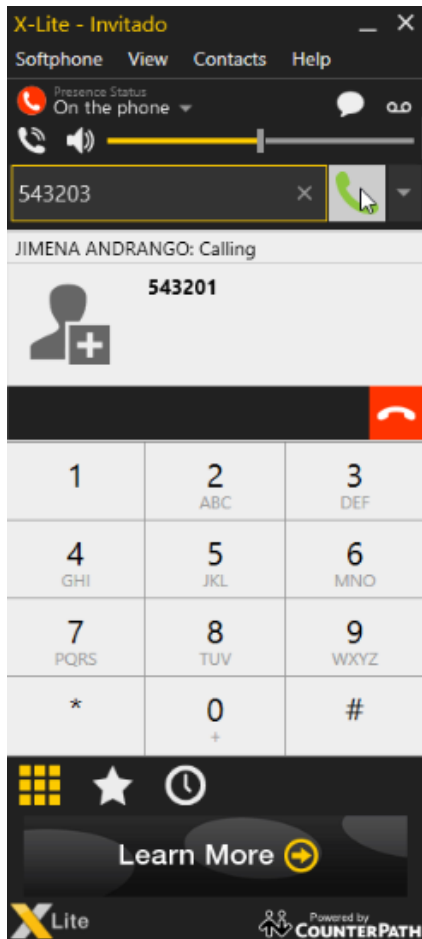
X-Lite - Invitado

Softphone View Contacts Help

Presence Status
On the phone

543203

JIMENA ANDRANGO: Calling

543201

| 1 | 2 ABC | 3 DEF |
|---|---|---|
| 4 GHI | 5 JKL | 6 MNO |
| 7 PQRS | 8 TUV | 9 WXYZ |
| * | 0 + | # |

Learn More

X Lite

Powered by COUNTERPATH